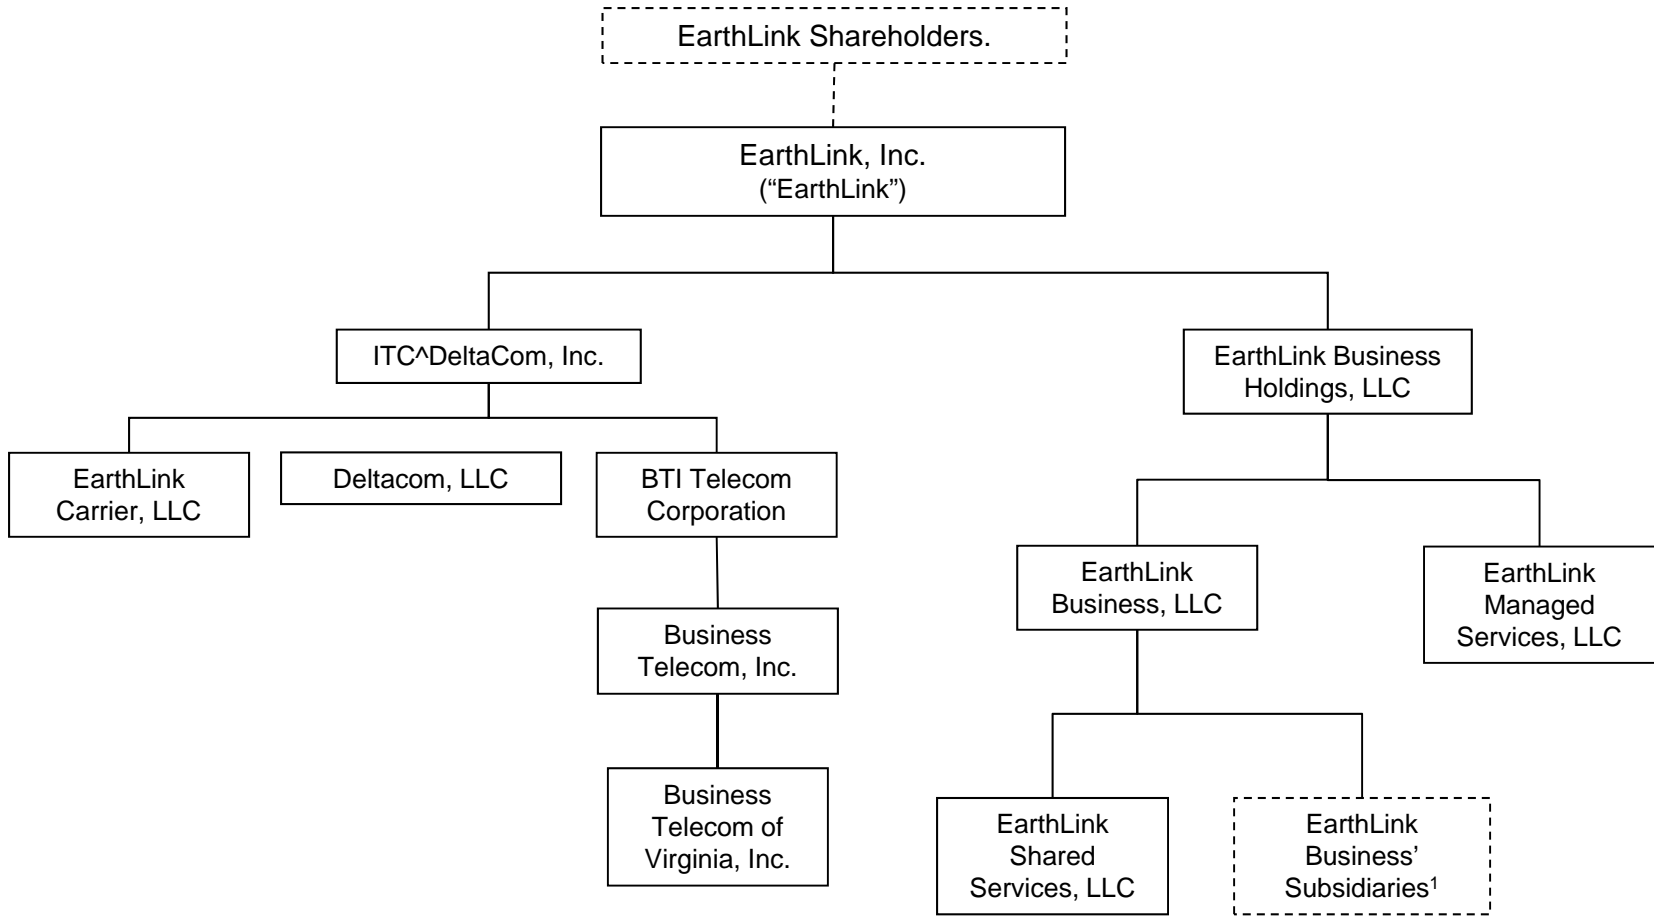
EarthLink Shareholders.

EarthLink, Inc.
("EarthLink")

ITC^DeltaCom, Inc.

EarthLink Business Holdings, LLC

EarthLink Carrier, LLC

Deltacom, LLC

BTI Telecom Corporation

Business Telecom, Inc.

Business Telecom of Virginia, Inc.

EarthLink Business, LLC

EarthLink Managed Services, LLC

EarthLink Shared Services, LLC

EarthLink Business' Subsidiaries$^1$